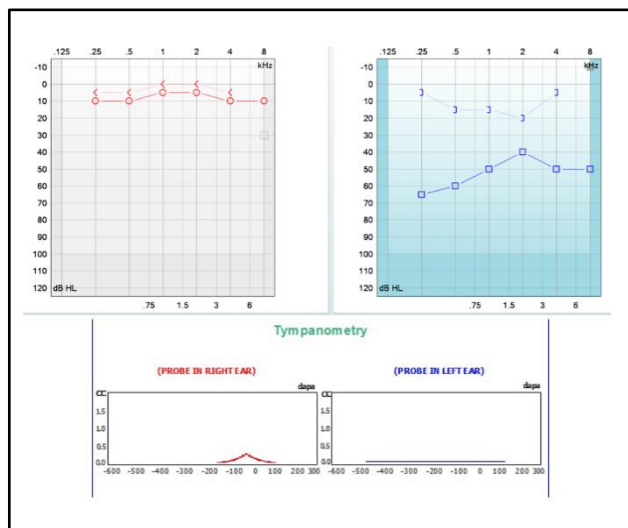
.125 .25 .5 1 2 4 8
kHz
-10
0
10
20
30
40
50
60
70
80
90
100
110
120 dB HL
.75 1.5 3 6

.125 .25 .5 1 2 4 8
kHz
-10
0
10
20
30
40
50
60
70
80
90
100
110
120 dB HL
.75 1.5 3 6

Tympanometry

(PROBE IN RIGHT EAR)
cc
dapa
1.5
1.0
0.5
0.0
-600 -500 -400 -300 -200 -100 0 100 200 300

(PROBE IN LEFT EAR)
cc
dapa
1.5
1.0
0.5
0.0
-600 -500 -400 -300 -200 -100 0 100 200 300